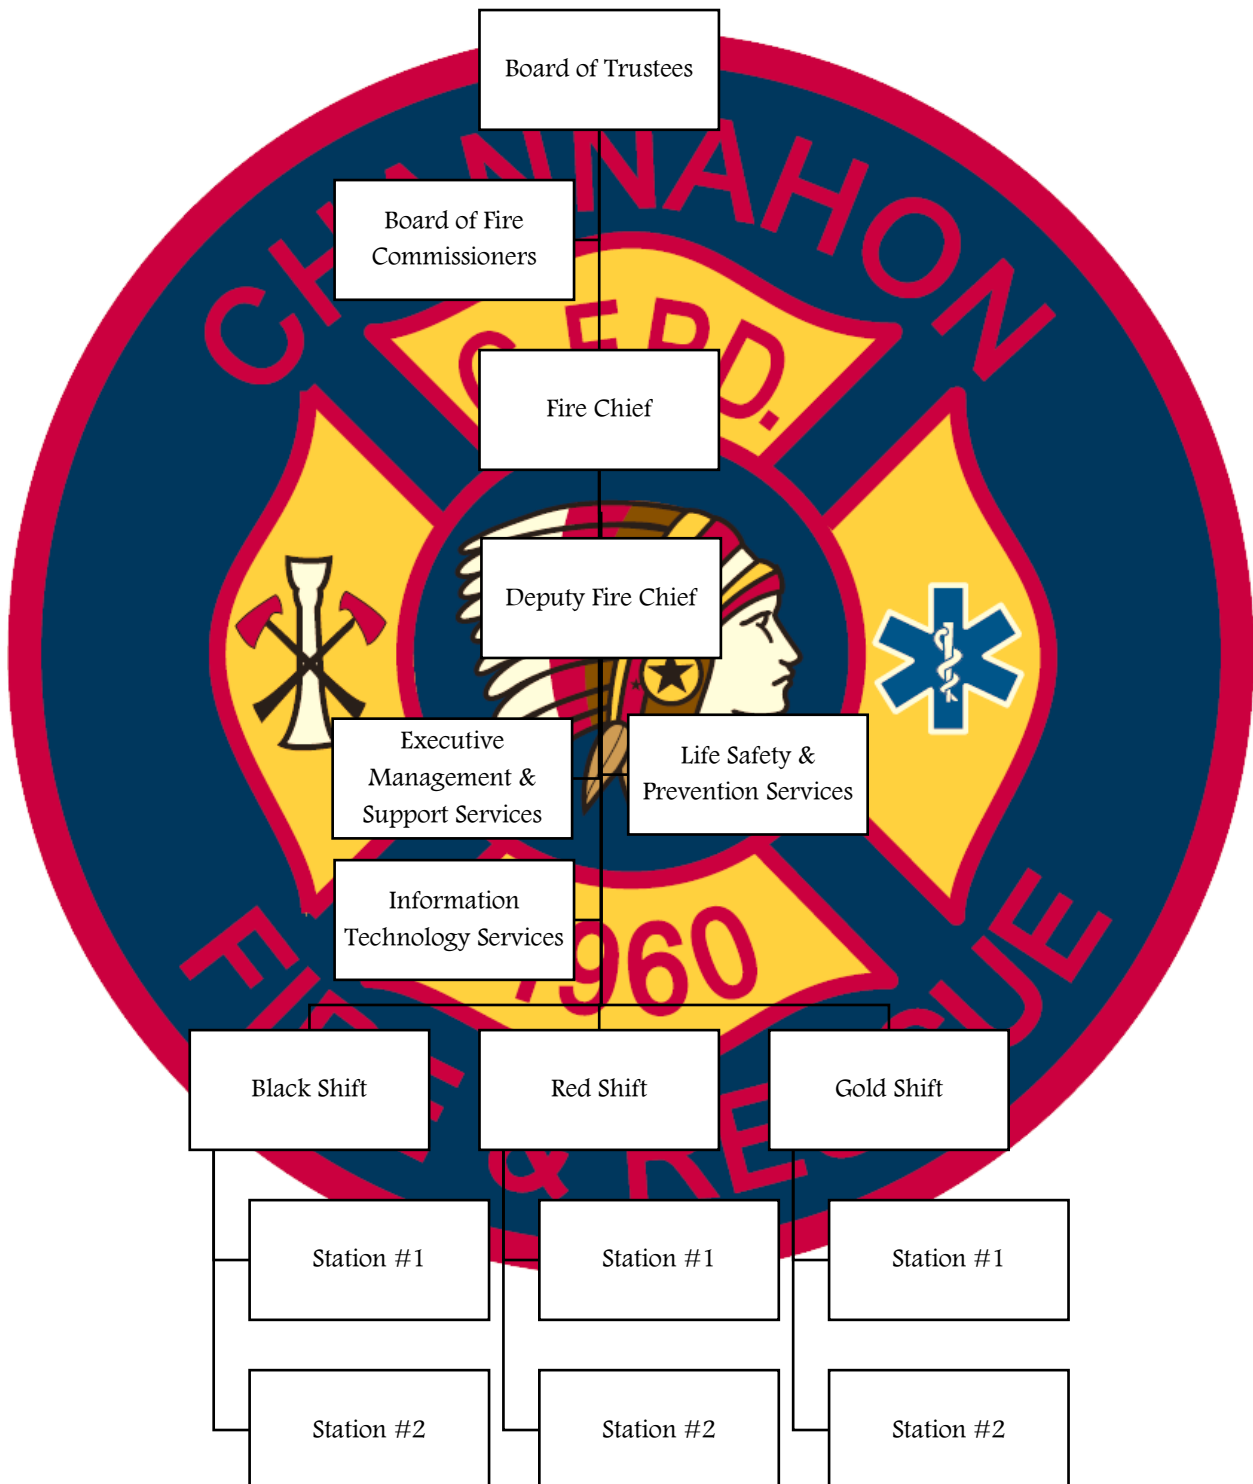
Board of Trustees

Board of Fire Commissioners

Fire Chief

Deputy Fire Chief

Executive Management & Support Services

Life Safety & Prevention Services

Information Technology Services

Black Shift

Red Shift

Gold Shift

Station #1

Station #1

Station #1

Station #2

Station #2

Station #2

CHANNAHON C.F.P.D. 1960 FIRE & RESCUE